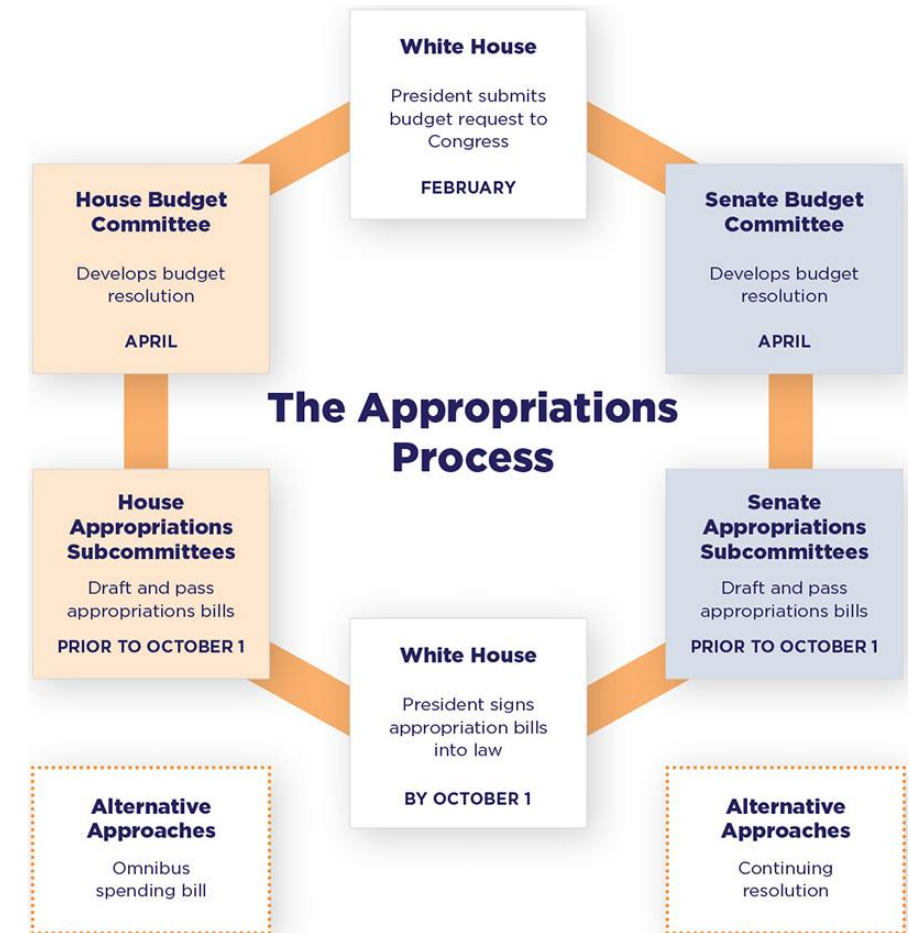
White House

President submits budget request to Congress

FEBRUARY

House Budget Committee

Develops budget resolution

APRIL

Senate Budget Committee

Develops budget resolution

APRIL

The Appropriations Process

House Appropriations Subcommittees

Draft and pass appropriations bills

PRIOR TO OCTOBER 1

Senate Appropriations Subcommittees

Draft and pass appropriations bills

PRIOR TO OCTOBER 1

White House

President signs appropriation bills into law

BY OCTOBER 1

Alternative Approaches

Omnibus spending bill

Alternative Approaches

Continuing resolution